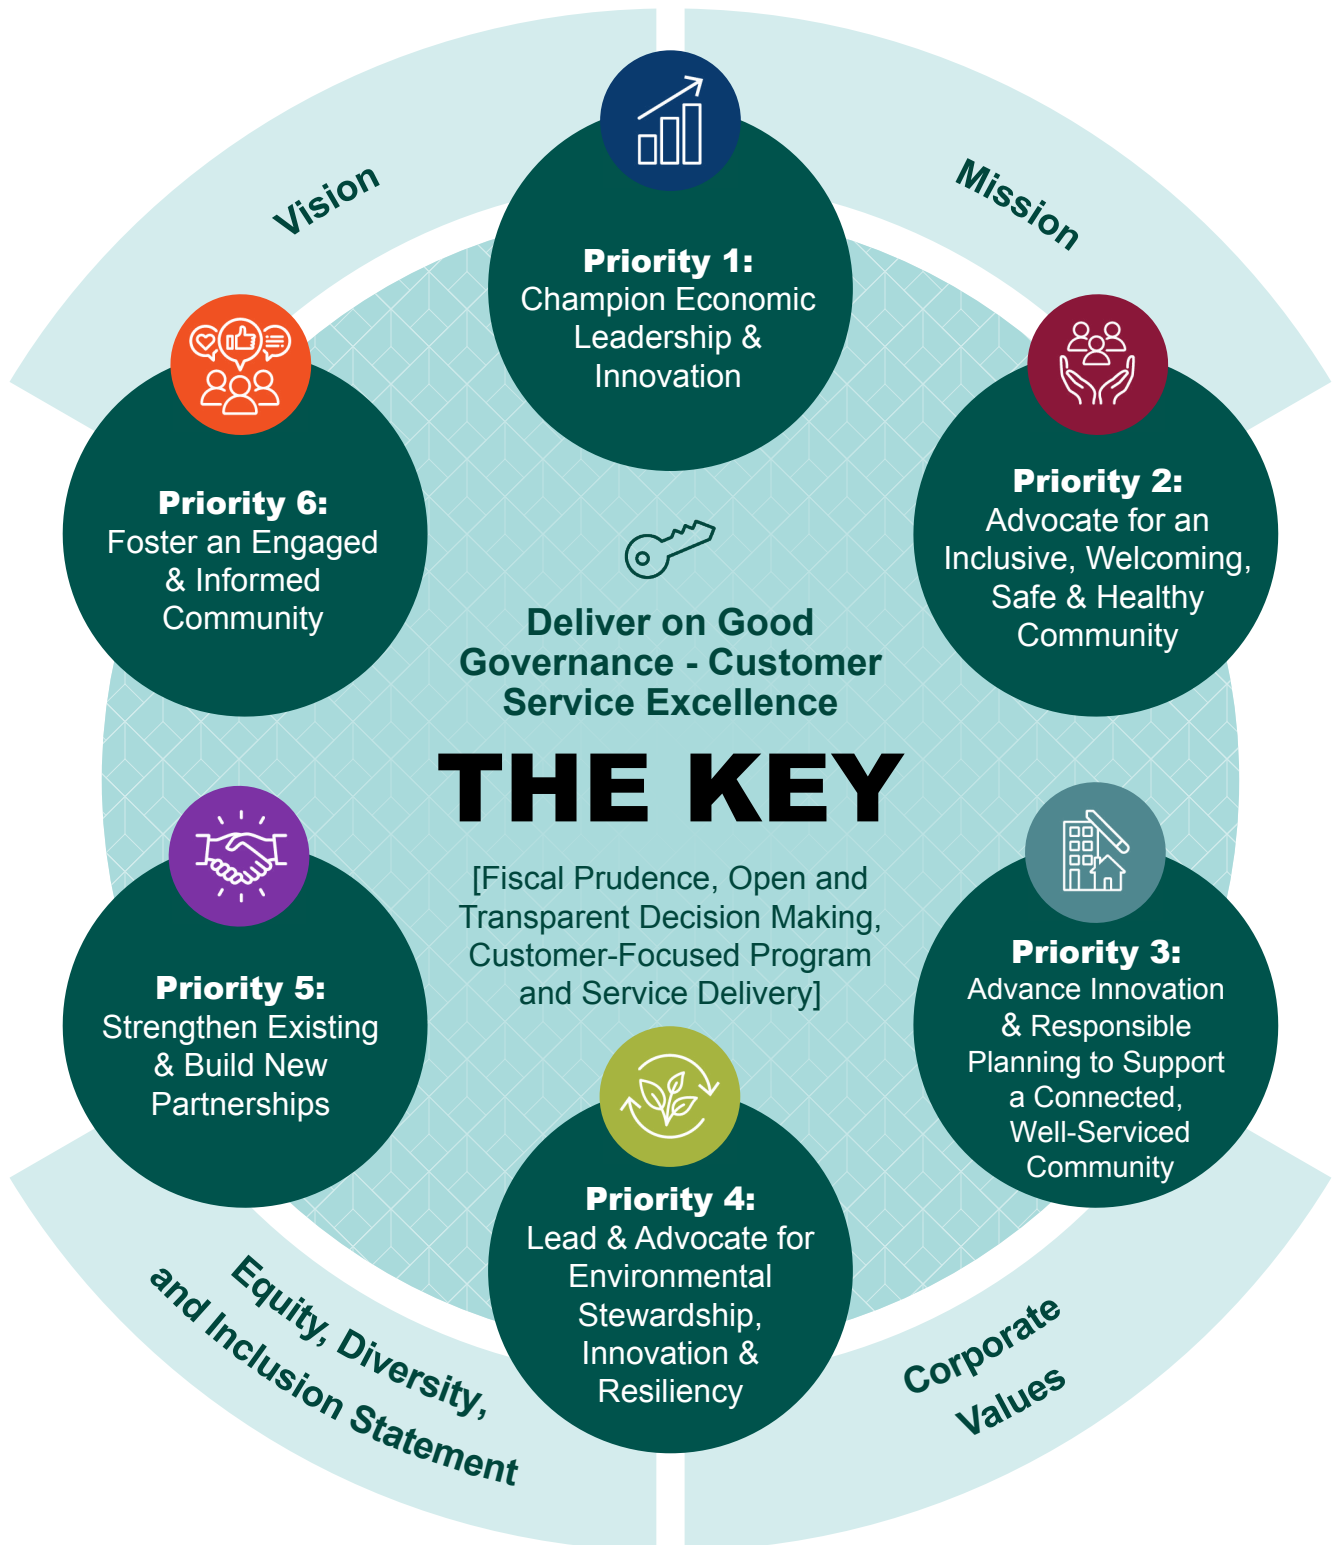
Vision

Mission

Priority 1:
Champion Economic Leadership & Innovation

Priority 6:
Foster an Engaged & Informed Community

Priority 2:
Advocate for an Inclusive, Welcoming, Safe & Healthy Community

Deliver on Good Governance - Customer Service Excellence

THE KEY

[Fiscal Prudence, Open and Transparent Decision Making, Customer-Focused Program and Service Delivery]

Priority 5:
Strengthen Existing & Build New Partnerships

Priority 3:
Advance Innovation & Responsible Planning to Support a Connected, Well-Serviced Community

Priority 4:
Lead & Advocate for Environmental Stewardship, Innovation & Resiliency

Equity, Diversity, and Inclusion Statement

Corporate Values